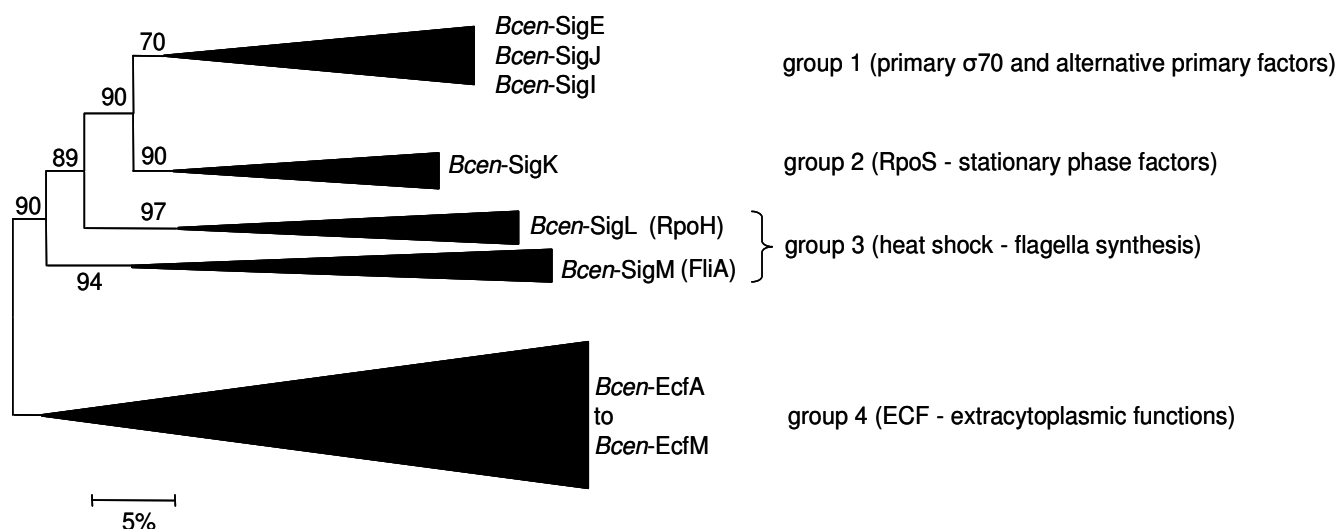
70
Bcen-SigE
Bcen-SigJ
Bcen-SigI
group 1 (primary σ70 and alternative primary factors)

90

89
90
Bcen-SigK
group 2 (RpoS - stationary phase factors)

90
97
Bcen-SigL (RpoH)
group 3 (heat shock - flagella synthesis)
94
Bcen-SigM (FliA)

Bcen-EcfA
to
Bcen-EcfM
group 4 (ECF - extracytoplasmic functions)

5%